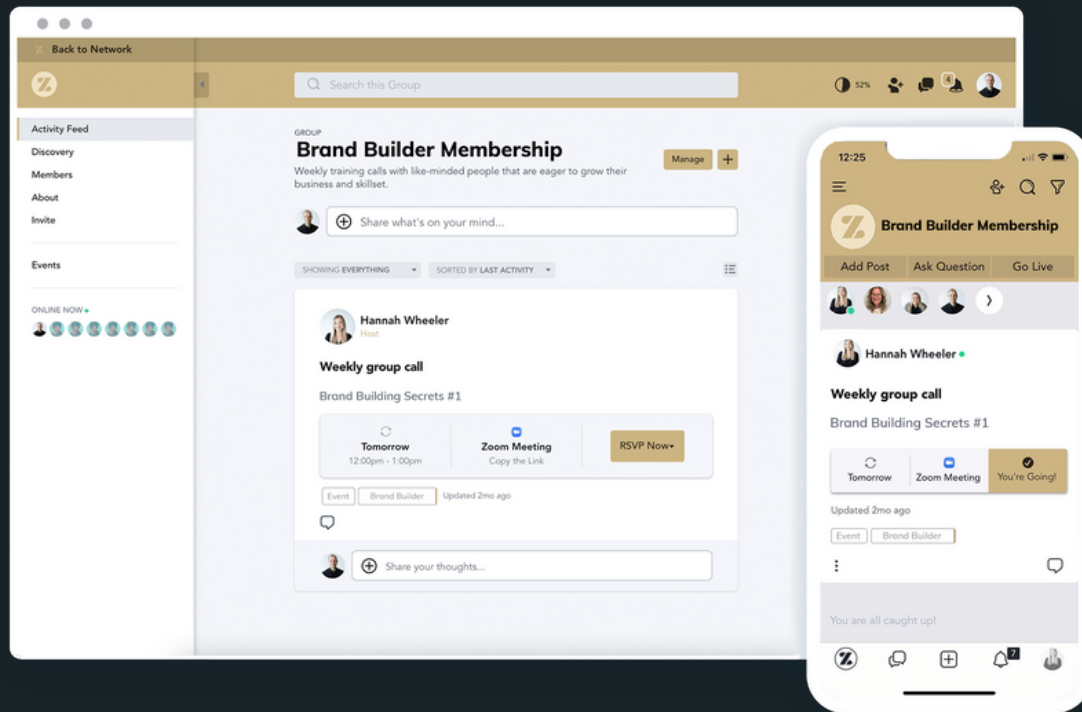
Back to Network

Search this Group

52%

4

Activity Feed
Discovery
Members
About
Invite

Events

ONLINE NOW

GROUP
Brand Builder Membership
Weekly training calls with like-minded people that are eager to grow their business and skillset.

Manage

+

Share what's on your mind...

SHOWING EVERYTHING
SORTED BY LAST ACTIVITY

Hannah Wheeler
Host

Weekly group call

Brand Building Secrets #1

Tomorrow
12:00pm - 1:00pm

Zoom Meeting
Copy the Link

RSVP Now

Event
Brand Builder
Updated 2mo ago

Share your thoughts...

12:25

Brand Builder Membership

Add Post
Ask Question
Go Live

Hannah Wheeler

Weekly group call

Brand Building Secrets #1

Tomorrow
Zoom Meeting
You're Going!

Updated 2mo ago

Event
Brand Builder

You are all caught up!

7